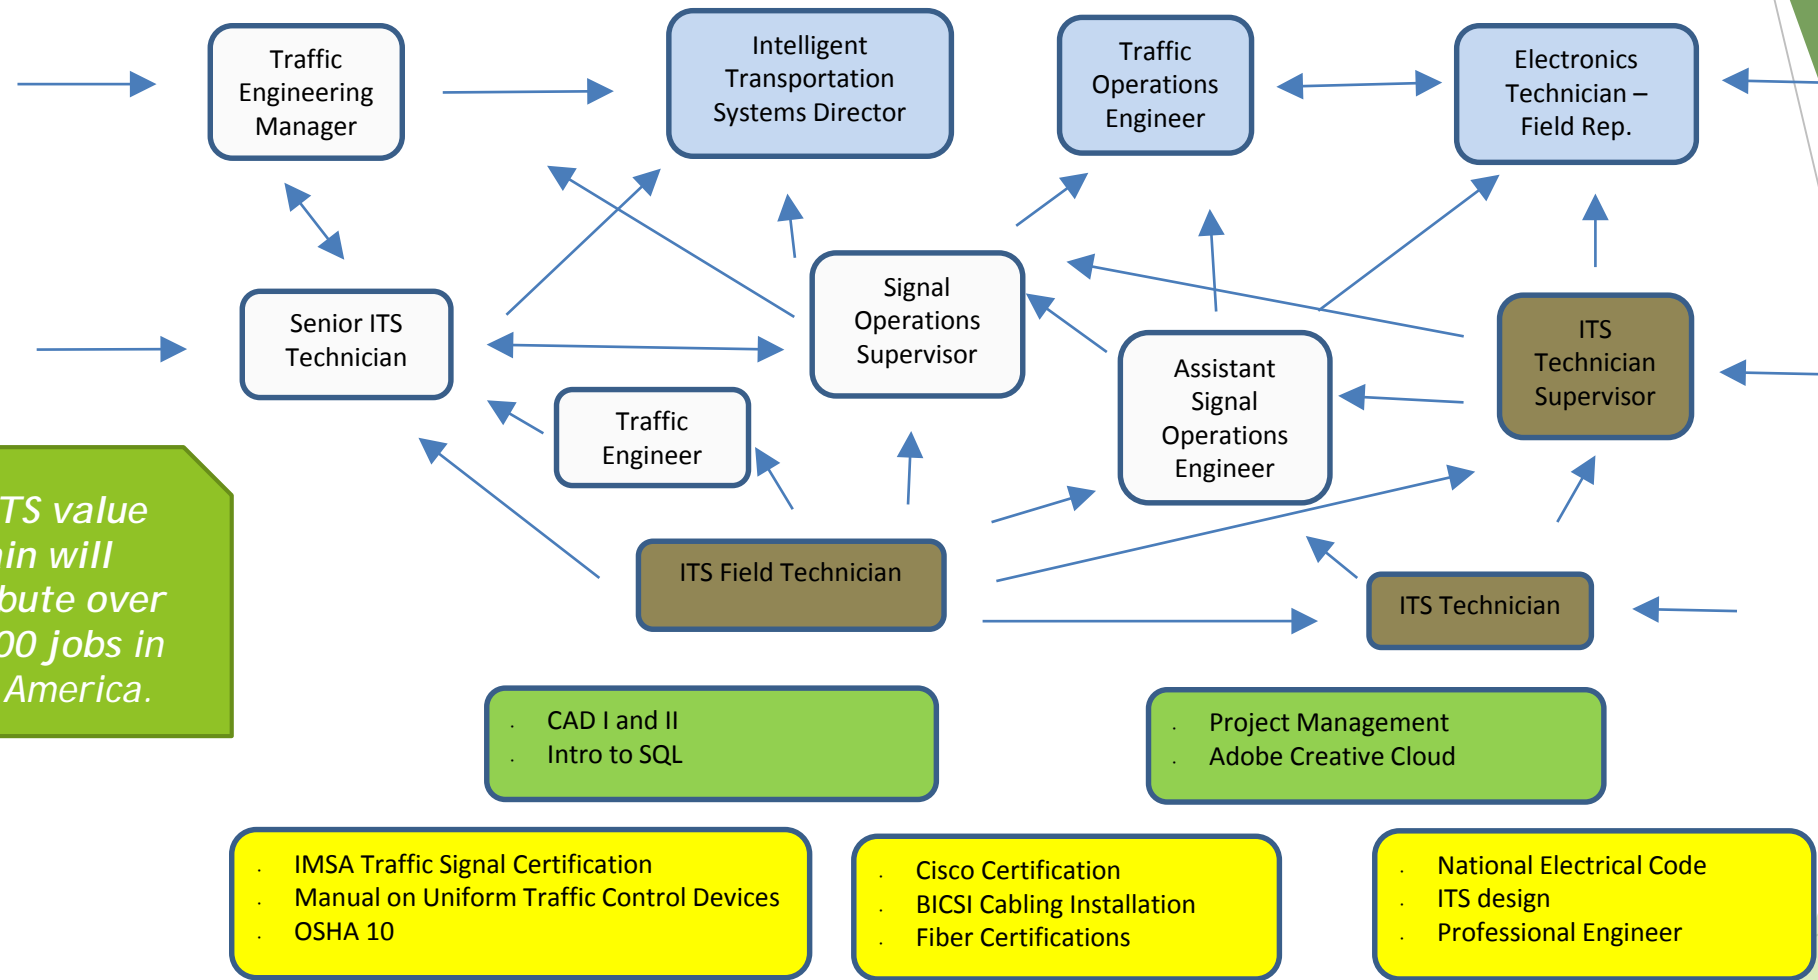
Traffic Engineering Manager

Intelligent Transportation Systems Director

Traffic Operations Engineer

Electronics Technician – Field Rep.

Senior ITS Technician

Signal Operations Supervisor

ITS Technician Supervisor

Assistant Signal Operations Engineer

Traffic Engineer

TS value
in will
bute over
00 jobs in
America.

ITS Field Technician

ITS Technician

- CAD I and II
- Intro to SQL

- Project Management
- Adobe Creative Cloud

- IMSA Traffic Signal Certification
- Manual on Uniform Traffic Control Devices
- OSHA 10

- Cisco Certification
- BICSI Cabling Installation
- Fiber Certifications

- National Electrical Code
- ITS design
- Professional Engineer